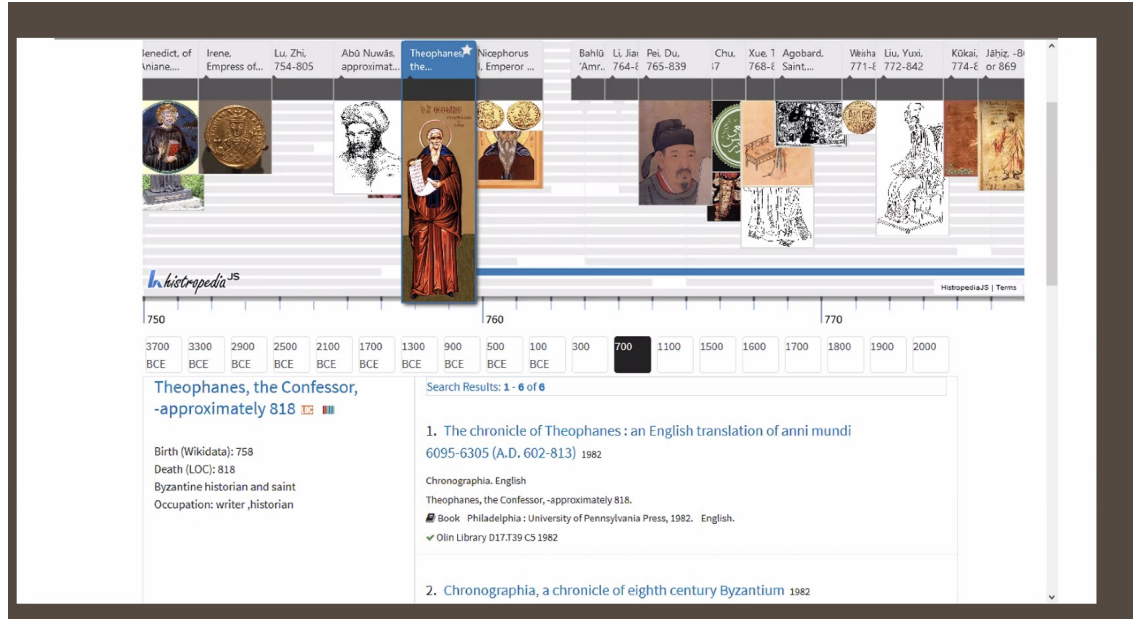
Benedict, of Aniane,...

Irene, Empress of...

Lu, Zhi, 754-805

Abū Nuwās, approximat...

Theophanes, the...

Nicephorus I, Emperor ...

Bahlū 'Amr..

Li, Jia 764-

Pei, Du, 765-839

Chu, 57

Xue, T 768-

Agobard, Saint...

Weisha 771-

Liu, Yuxi, 772-842

Kūkai, 774-

Jāḥiẓ, -8 or 869

histropedia$^{JS}$

HistropediaJS | Terms

750

760

770

| 3700 BCE | 3300 BCE | 2900 BCE | 2500 BCE | 2100 BCE | 1700 BCE | 1300 BCE | 900 BCE | 500 BCE | 100 BCE | 300 | 700 | 1100 | 1500 | 1600 | 1700 | 1800 | 1900 | 2000 |
|---|---|---|---|---|---|---|---|---|---|---|---|---|---|---|---|---|---|---|

Theophanes, the Confessor, -approximately 818

Birth (Wikidata): 758
Death (LOC): 818
Byzantine historian and saint
Occupation: writer ,historian

Search Results: 1 - 6 of 6

1. The chronicle of Theophanes : an English translation of anni mundi 6095-6305 (A.D. 602-813) 1982

Chronographia. English

Theophanes, the Confessor, -approximately 818.

Book Philadelphia : University of Pennsylvania Press, 1982. English.

✔ Olin Library D17.T39 C5 1982

2. Chronographia, a chronicle of eighth century Byzantium 1982